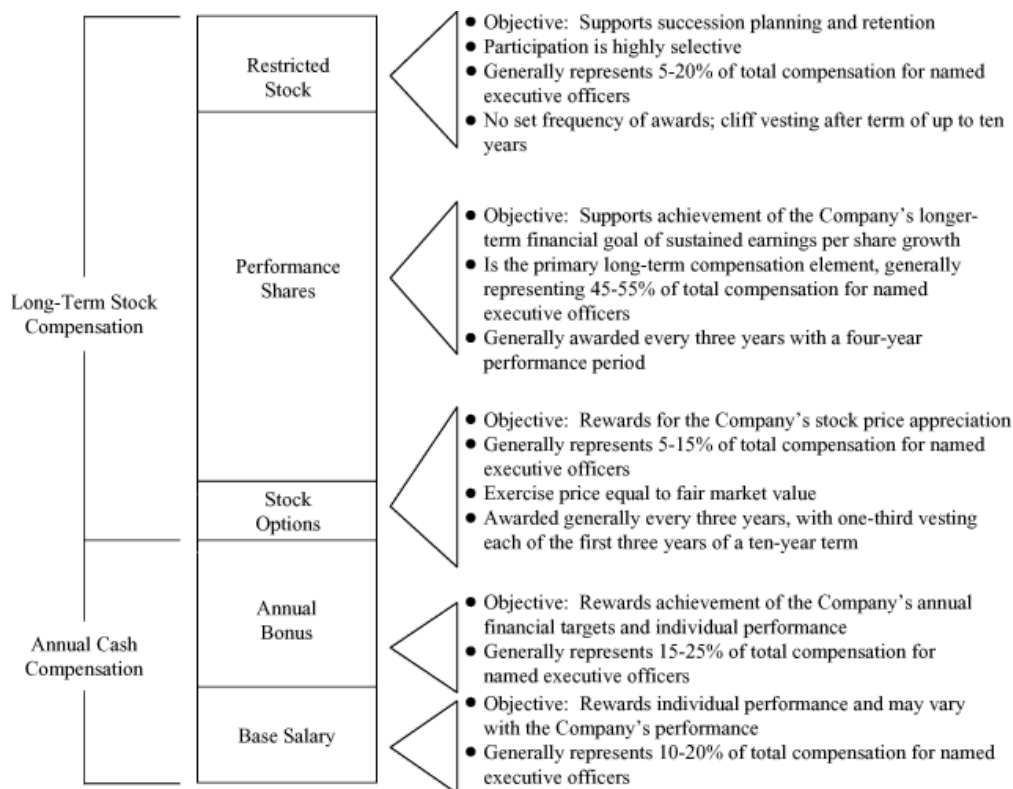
Long-Term Stock Compensation

Annual Cash Compensation

Restricted Stock

- Objective: Supports succession planning and retention
- Participation is highly selective
- Generally represents 5-20% of total compensation for named executive officers
- No set frequency of awards; cliff vesting after term of up to ten years

Performance Shares

- Objective: Supports achievement of the Company's longer-term financial goal of sustained earnings per share growth
- Is the primary long-term compensation element, generally representing 45-55% of total compensation for named executive officers
- Generally awarded every three years with a four-year performance period

Stock Options

- Objective: Rewards for the Company's stock price appreciation
- Generally represents 5-15% of total compensation for named executive officers
- Exercise price equal to fair market value
- Awarded generally every three years, with one-third vesting each of the first three years of a ten-year term

Annual Bonus

- Objective: Rewards achievement of the Company's annual financial targets and individual performance
- Generally represents 15-25% of total compensation for named executive officers

Base Salary

- Objective: Rewards individual performance and may vary with the Company's performance
- Generally represents 10-20% of total compensation for named executive officers